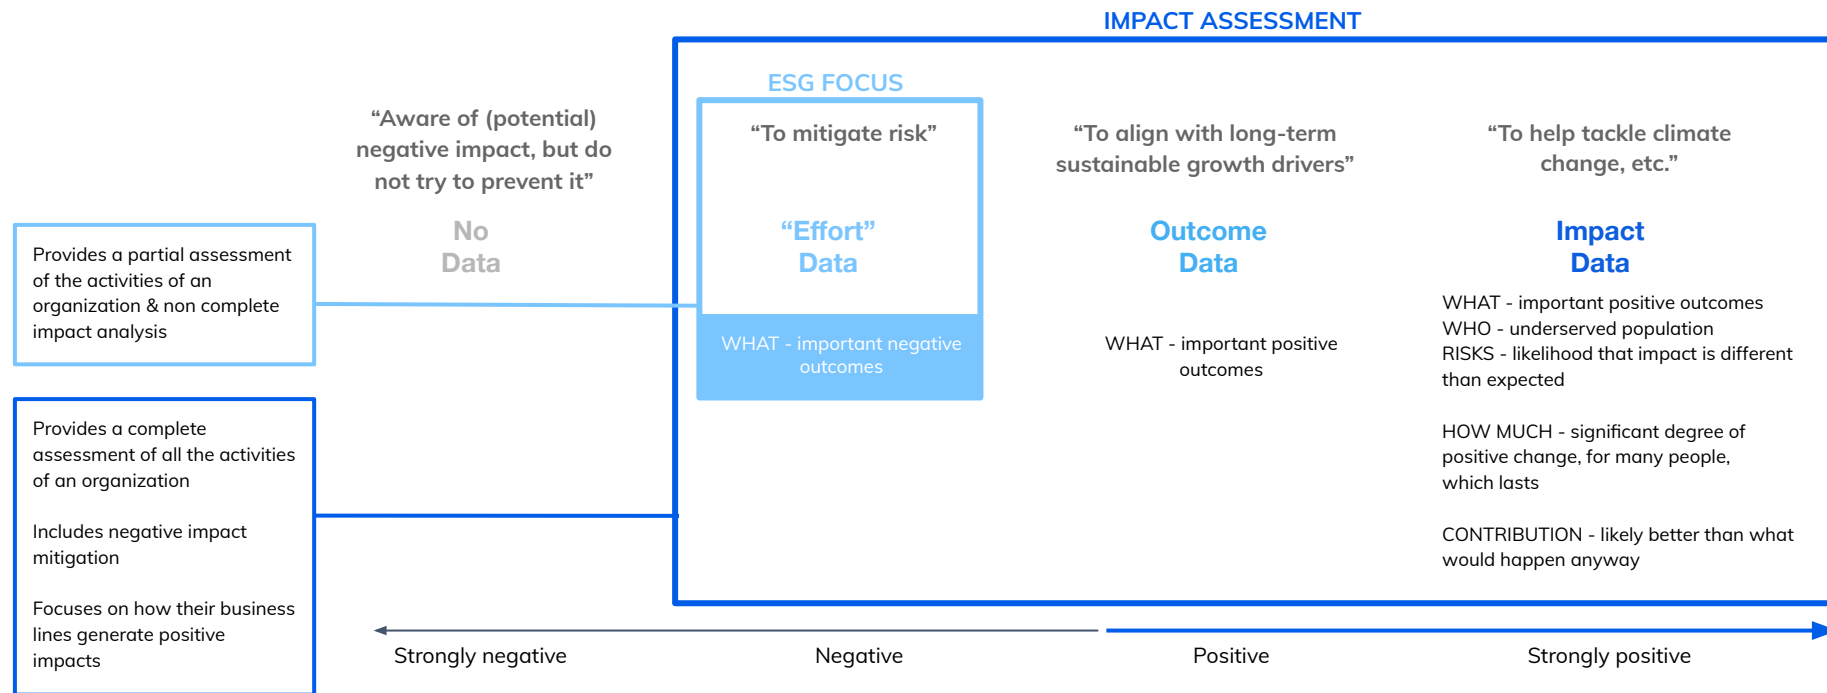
IMPACT ASSESSMENT

ESG FOCUS

Provides a partial assessment of the activities of an organization & non complete impact analysis

Provides a complete assessment of all the activities of an organization

Includes negative impact mitigation

Focuses on how their business lines generate positive impacts

“Aware of (potential) negative impact, but do not try to prevent it”

No Data

“To mitigate risk”

“Effort” Data

WHAT - important negative outcomes

“To align with long-term sustainable growth drivers”

Outcome Data

WHAT - important positive outcomes

“To help tackle climate change, etc.”

Impact Data

WHAT - important positive outcomes
WHO - underserved population
RISKS - likelihood that impact is different than expected

HOW MUCH - significant degree of positive change, for many people, which lasts

CONTRIBUTION - likely better than what would happen anyway

Strongly negative

Negative

Positive

Strongly positive